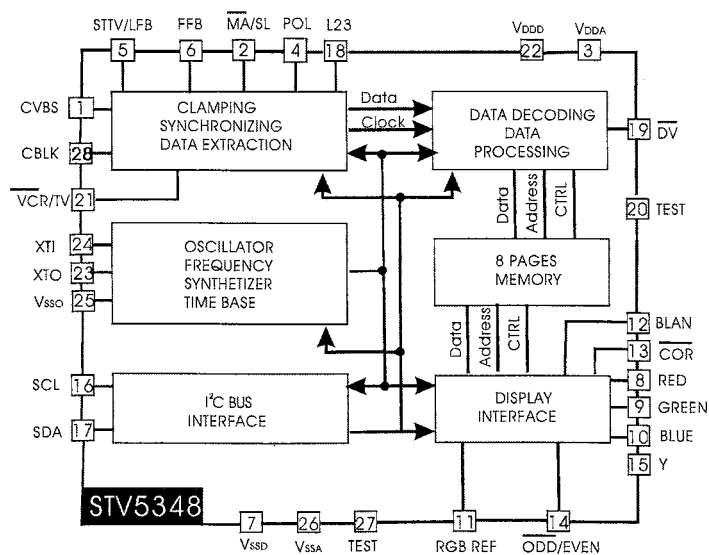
STTV/LFB 5
FFB 6
$\overline{MA}$/SL 2
POL 4
L23 18
$V_{DDD}$ 22
$V_{DDA}$ 3

CVBS 1
CBLK 28
$\overline{VCR}$/TV 21
XTI 24
XTO 23
$V_{SSO}$ 25
SCL 16
SDA 17

CLAMPING
SYNCHRONIZING
DATA EXTRACTION

Data
Clock

DATA DECODING
DATA
PROCESSING

Data
Address
CTRL

19 $\overline{DV}$
20 TEST

OSCILLATOR
FREQUENCY
SYNTHETIZER
TIME BASE

8 PAGES
MEMORY

Data
Address
CTRL

12 BLAN
13 $\overline{COR}$
8 RED
9 GREEN
10 BLUE
15 Y

I$^2$C BUS
INTERFACE

DISPLAY
INTERFACE

STV5348

7 $V_{SSD}$
26 $V_{SSA}$
27 TEST
11 RGB REF
14 $\overline{ODD}$/EVEN